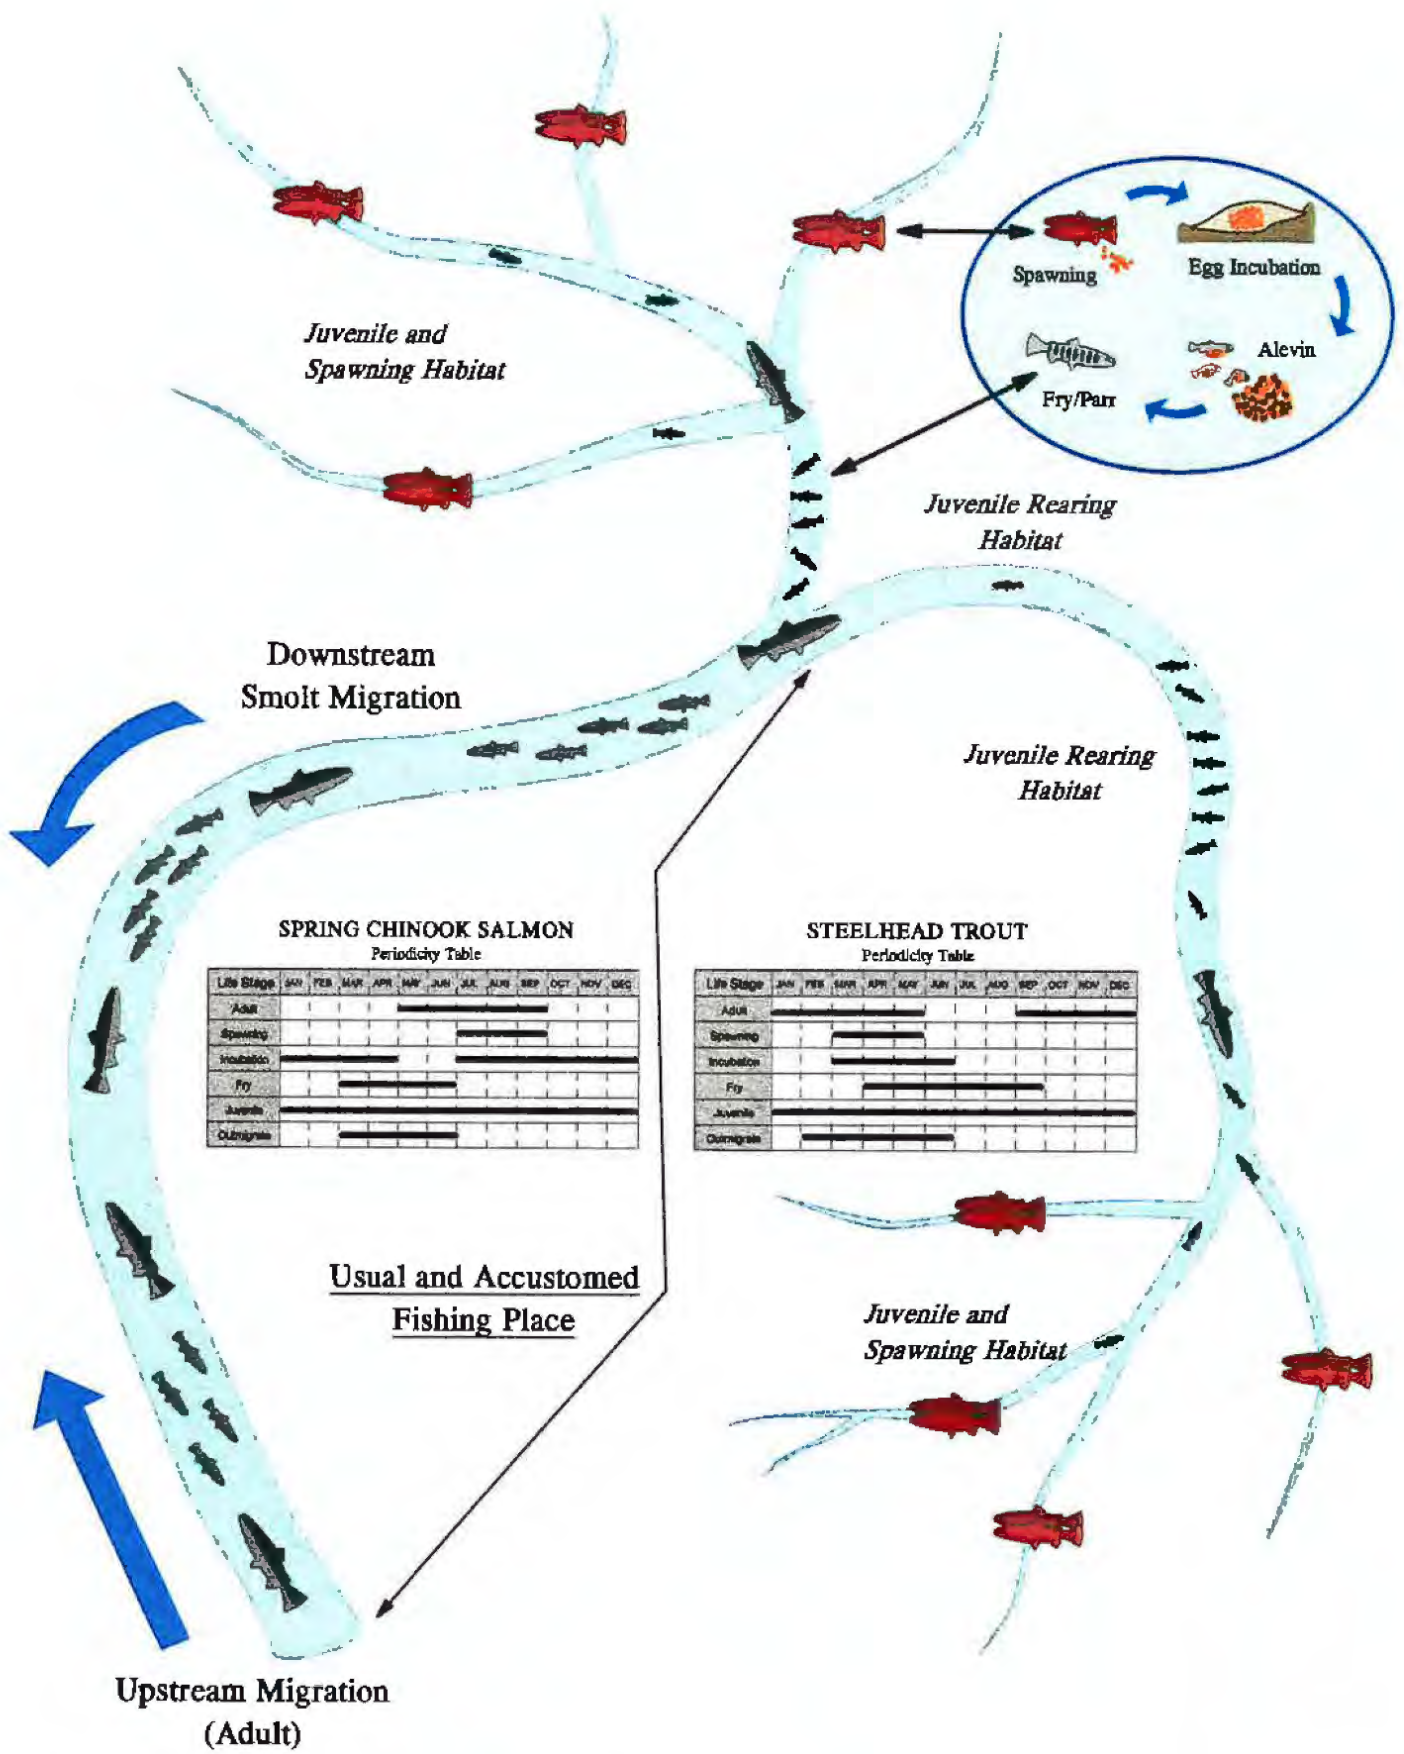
Juvenile and Spawning Habitat

Spawning

Egg Incubation

Alevin

Fry/Parr

Juvenile Rearing Habitat

Downstream Smolt Migration

Juvenile Rearing Habitat

SPRING CHINOOK SALMON
Periodicity Table

| Life Stage | JAN | FEB | MAR | APR | MAY | JUN | JUL | AUG | SEP | OCT | NOV | DEC |
|---|---|---|---|---|---|---|---|---|---|---|---|---|
| Adult | | | | | | | | | | | | |
| Spawning | | | | | | | | | | | | |
| Incubation | | | | | | | | | | | | |
| Fry | | | | | | | | | | | | |
| Juvenile | | | | | | | | | | | | |
| Outmigrate | | | | | | | | | | | | |

STEELHEAD TROUT
Periodicity Table

| Life Stage | JAN | FEB | MAR | APR | MAY | JUN | JUL | AUG | SEP | OCT | NOV | DEC |
|---|---|---|---|---|---|---|---|---|---|---|---|---|
| Adult | | | | | | | | | | | | |
| Spawning | | | | | | | | | | | | |
| Incubation | | | | | | | | | | | | |
| Fry | | | | | | | | | | | | |
| Juvenile | | | | | | | | | | | | |
| Outmigrate | | | | | | | | | | | | |

Usual and Accustomed Fishing Place

Juvenile and Spawning Habitat

Upstream Migration (Adult)